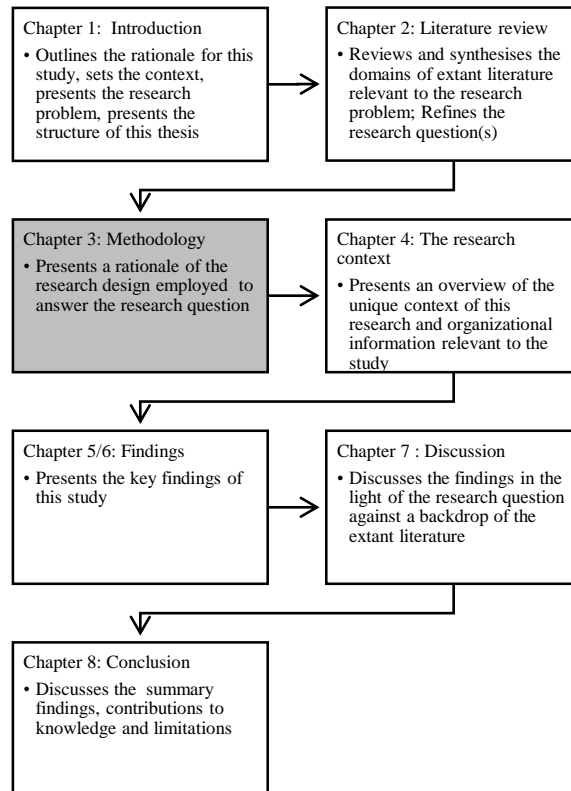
Chapter 1: Introduction

• Outlines the rationale for this study, sets the context, presents the research problem, presents the structure of this thesis

Chapter 2: Literature review

• Reviews and synthesises the domains of extant literature relevant to the research problem; Refines the research question(s)

Chapter 3: Methodology

• Presents a rationale of the research design employed to answer the research question

Chapter 4: The research context

• Presents an overview of the unique context of this research and organizational information relevant to the study

Chapter 5/6: Findings

• Presents the key findings of this study

Chapter 7 : Discussion

• Discusses the findings in the light of the research question against a backdrop of the extant literature

Chapter 8: Conclusion

• Discusses the summary findings, contributions to knowledge and limitations